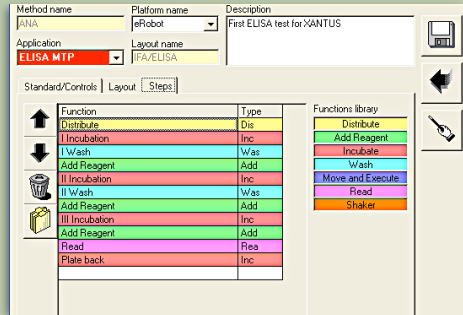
Method name
ANA

Platform name
eRobot

Description
First ELISA test for XANTUS

Application
ELISA MTP

Layout name
IFA/ELISA

Standard/Controls | Layout | Steps

| Function | Type |
|---|---|
| Distribute | Dis |
| I Incubation | Inc |
| I Wash | Was |
| Add Reagent | Add |
| II Incubation | Inc |
| II Wash | Was |
| Add Reagent | Add |
| III Incubation | Inc |
| Add Reagent | Add |
| Read | Rea |
| Plate back | Inc |

Functions library
Distribute
Add Reagent
Incubate
Wash
Move and Execute
Read
Shaker